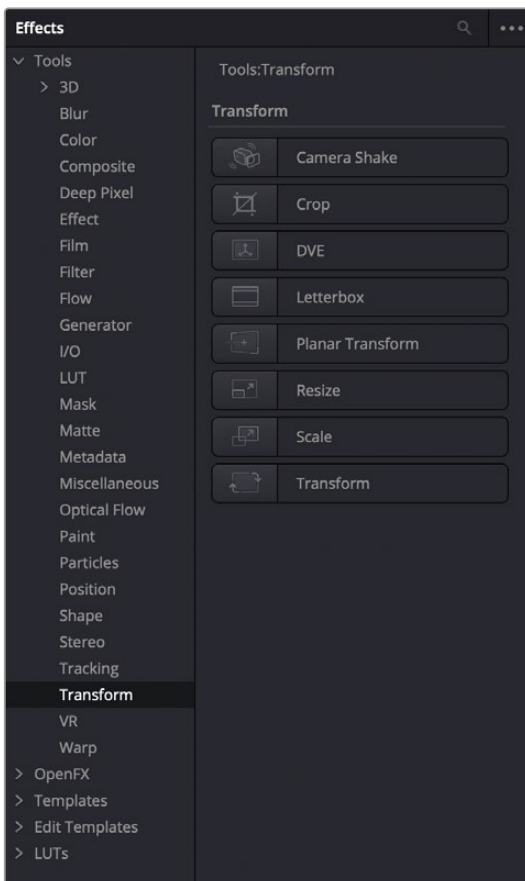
Effects

Tools
3D
Blur
Color
Composite
Deep Pixel
Effect
Film
Filter
Flow
Generator
I/O
LUT
Mask
Matte
Metadata
Miscellaneous
Optical Flow
Paint
Particles
Position
Shape
Stereo
Tracking
Transform
VR
Warp
OpenFX
Templates
Edit Templates
LUTs

Tools:Transform

Transform

Camera Shake
Crop
DVE
Letterbox
Planar Transform
Resize
Scale
Transform